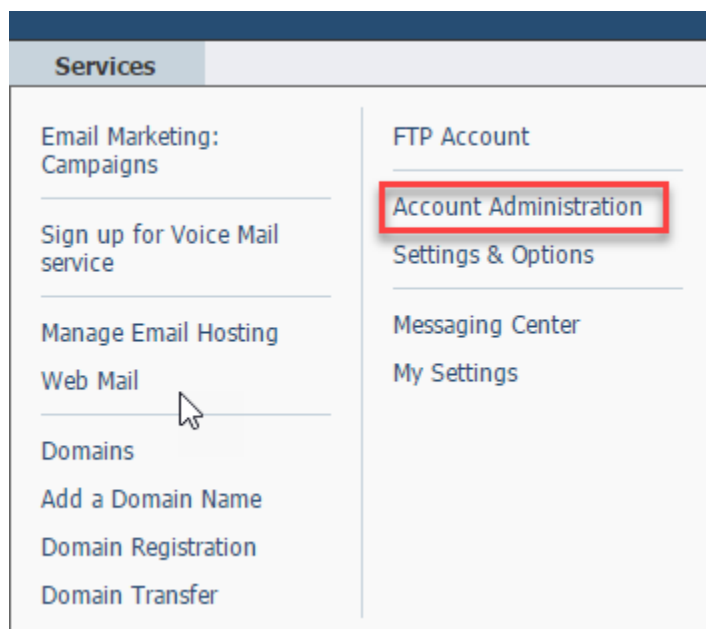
Services

Email Marketing: Campaigns

Sign up for Voice Mail service

Manage Email Hosting

Web Mail

Domains

Add a Domain Name

Domain Registration

Domain Transfer

FTP Account

Account Administration

Settings & Options

Messaging Center

My Settings